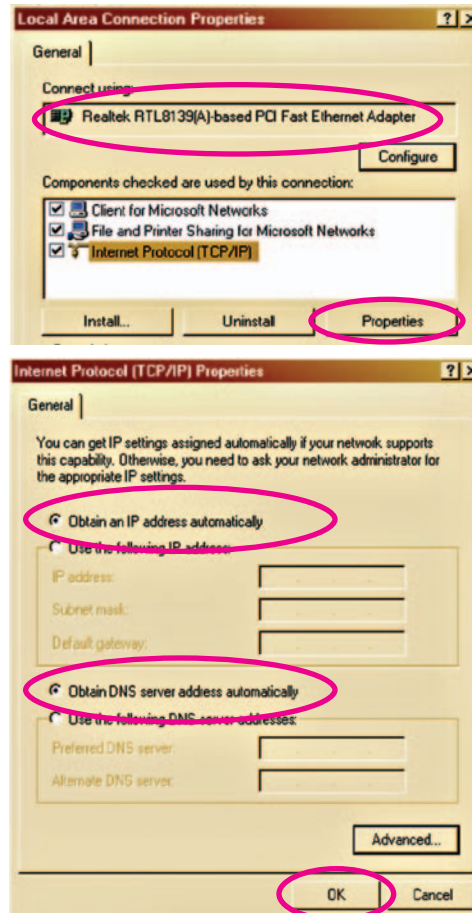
Local Area Connection Properties ? X

General

Connect using:

Realtek RTL8139(A)-based PCI Fast Ethernet Adapter

Configure

Components checked are used by this connection:

Client for Microsoft Networks

File and Printer Sharing for Microsoft Networks

Internet Protocol (TCP/IP)

Install... Uninstall Properties

Internet Protocol (TCP/IP) Properties ? X

General

You can get IP settings assigned automatically if your network supports this capability. Otherwise, you need to ask your network administrator for the appropriate IP settings.

Obtain an IP address automatically

Use the following IP address:

IP address:

Subnet mask:

Default gateway:

Obtain DNS server address automatically

Use the following DNS server addresses:

Preferred DNS server:

Alternate DNS server:

Advanced...

OK Cancel